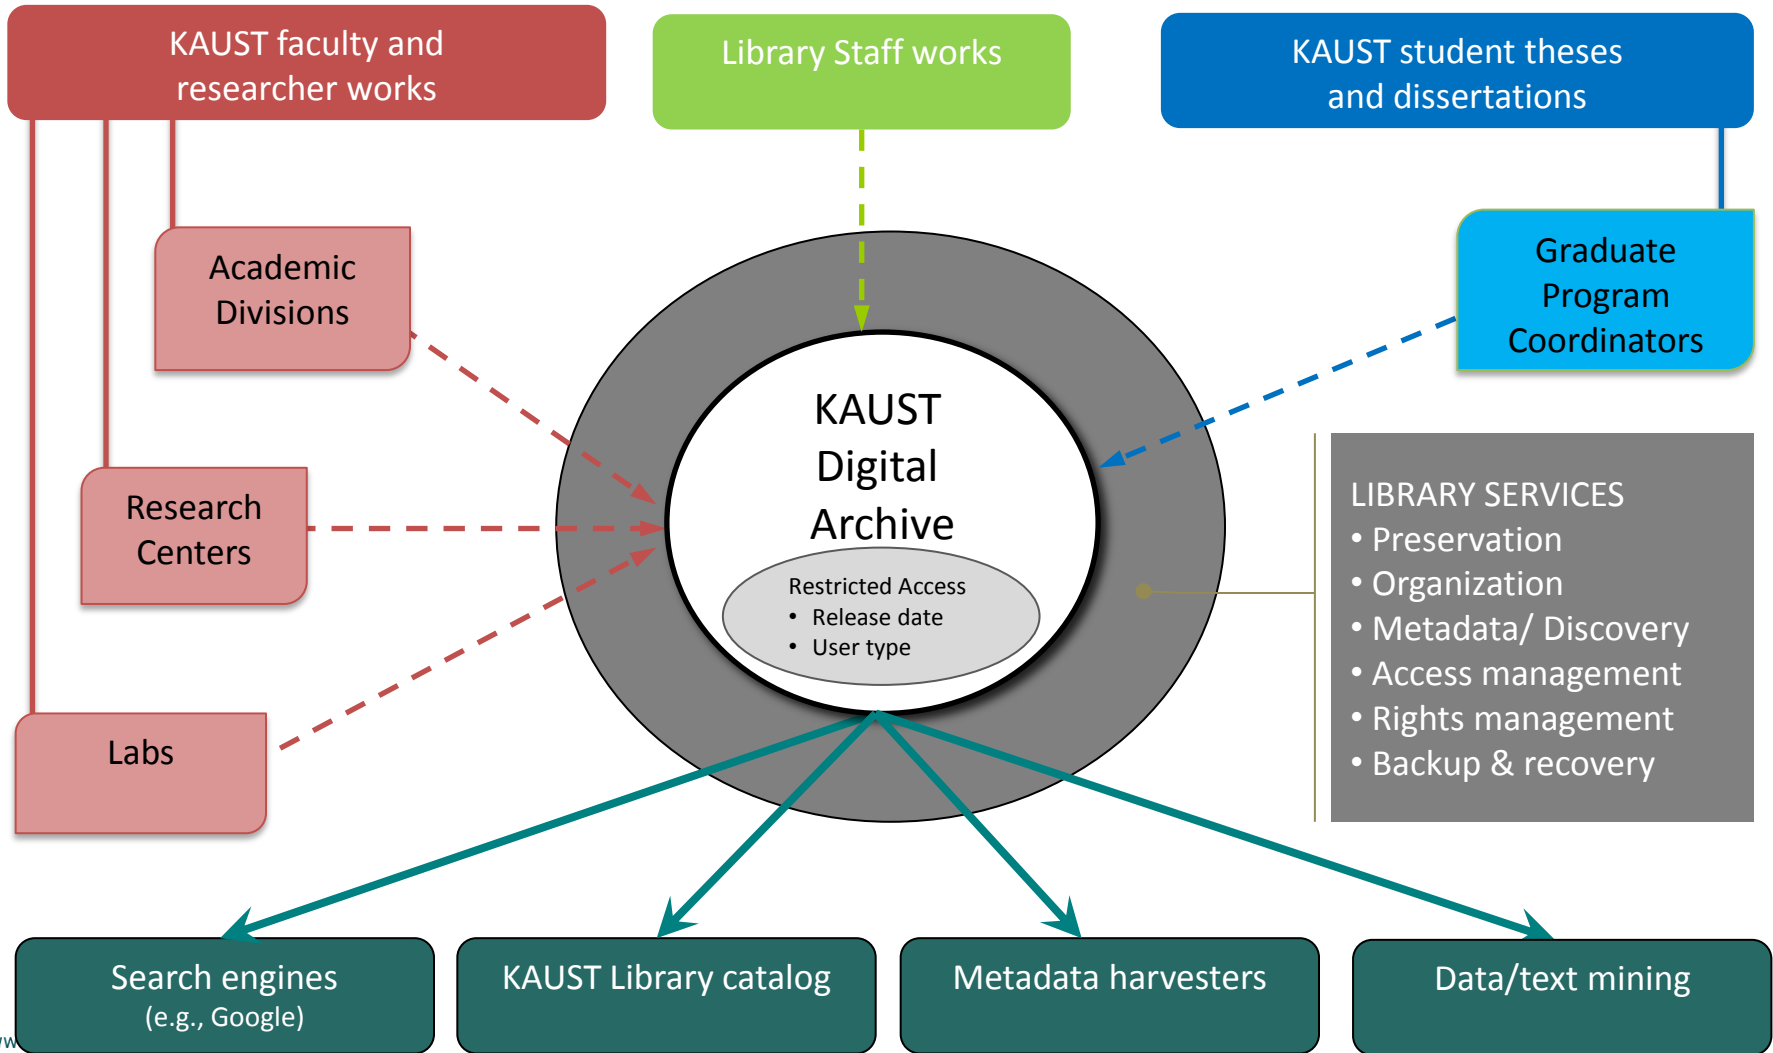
KAUST faculty and researcher works

Library Staff works

KAUST student theses and dissertations

Academic Divisions

Graduate Program Coordinators

Research Centers

KAUST Digital Archive

Restricted Access
• Release date
• User type

LIBRARY SERVICES
• Preservation
• Organization
• Metadata/ Discovery
• Access management
• Rights management
• Backup & recovery

Labs

Search engines (e.g., Google)

KAUST Library catalog

Metadata harvesters

Data/text mining